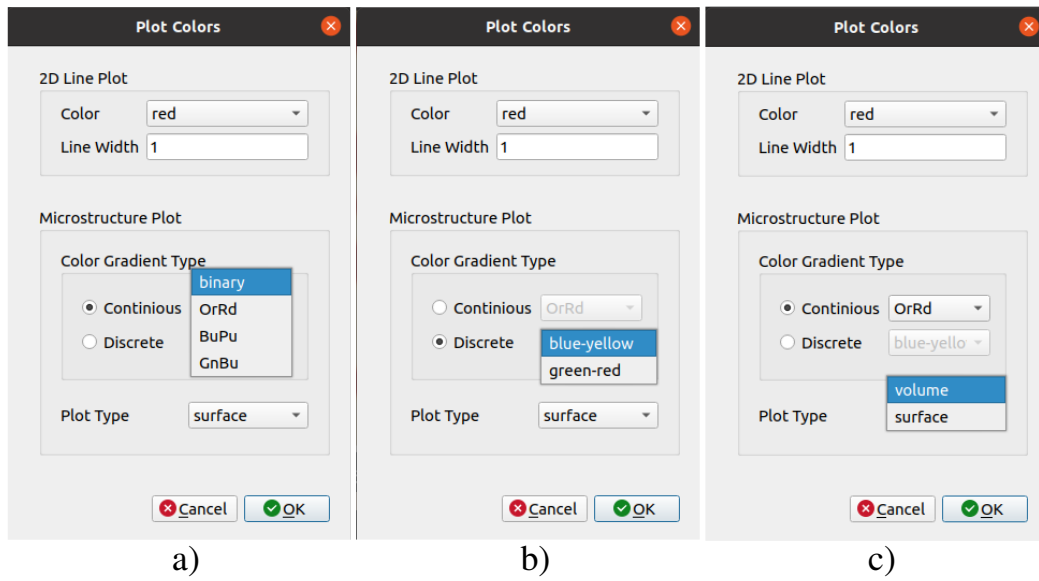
Plot Colors

2D Line Plot

Color red

Line Width 1

Microstructure Plot

Color Gradient Type

Continious

Discrete

binary
OrRd
BuPu
GnBu

Plot Type surface

Cancel OK

a)

Plot Colors

2D Line Plot

Color red

Line Width 1

Microstructure Plot

Color Gradient Type

Continious OrRd

Discrete

blue-yellow
green-red

Plot Type surface

Cancel OK

b)

Plot Colors

2D Line Plot

Color red

Line Width 1

Microstructure Plot

Color Gradient Type

Continious OrRd

Discrete blue-yello

Plot Type

volume
surface

Cancel OK

c)